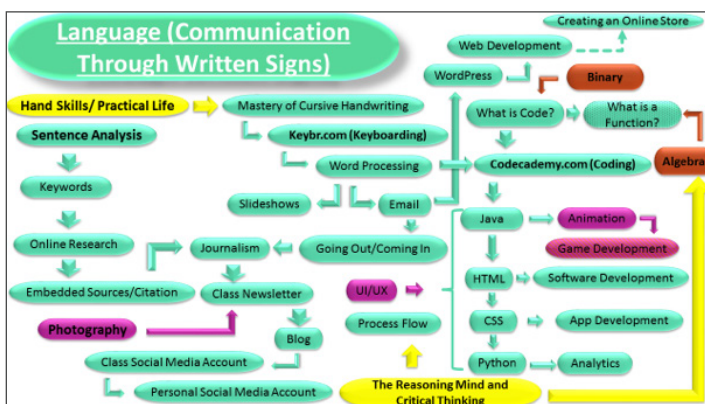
Language (Communication Through Written Signs)

Creating an Online Store

Web Development

WordPress

Binary

Hand Skills/ Practical Life

Mastery of Cursive Handwriting

What is Code?

What is a Function?

Sentence Analysis

Keybr.com (Keyboarding)

Word Processing

Codecademy.com (Coding)

Algebra

Keywords

Slideshows

Email

Java

Animation

Online Research

Journalism

Going Out/Coming In

Game Development

HTML

Software Development

Embedded Sources/Citation

Class Newsletter

UI/UX

Photography

Blog

Process Flow

CSS

App Development

Class Social Media Account

Python

Analytics

Personal Social Media Account

The Reasoning Mind and Critical Thinking